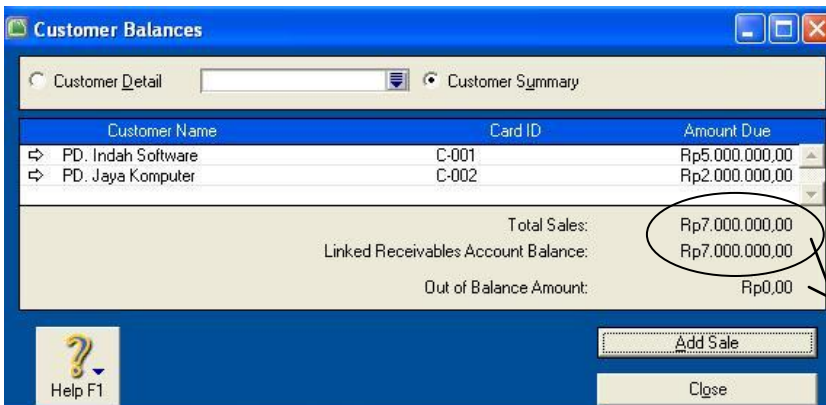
Customer Balances

Customer Detail

Customer Summary

| Customer Name | Card ID | Amount Due |
|---|---|---|
| PD. Indah Software | C-001 | Rp5.000.000,00 |
| PD. Jaya Komputer | C-002 | Rp2.000.000,00 |

Total Sales: Rp7.000.000,00

Linked Receivables Account Balance: Rp7.000.000,00

Out of Balance Amount: Rp0,00

Help F1

Add Sale

Close